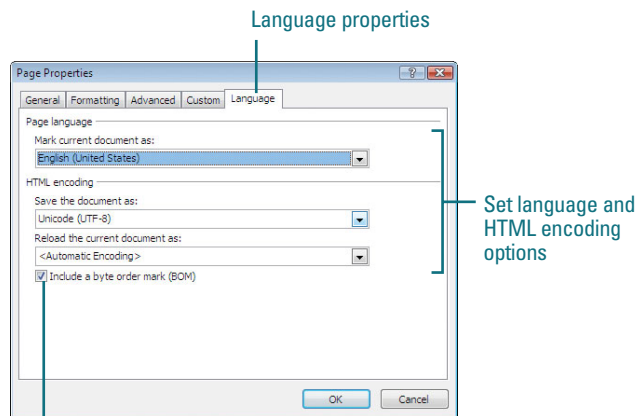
Language properties

Page Properties

General | Formatting | Advanced | Custom | Language

Page language

Mark current document as:

English (United States)

HTML encoding

Save the document as:

Unicode (UTF-8)

Reload the current document as:

<Automatic Encoding>

Include a byte order mark (BOM)

OK

Cancel

Set language and HTML encoding options